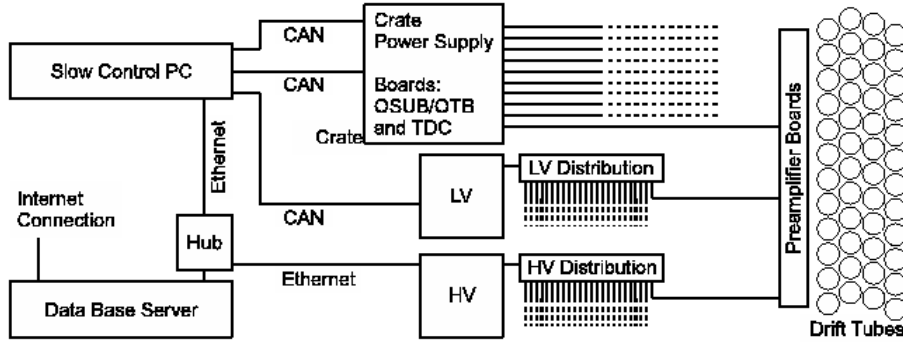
Slow Control PC

CAN

CAN

Crate Power Supply

Boards: OSUB/OTB and TDC

Crate

Ethernet

CAN

LV

LV Distribution

Internet Connection

Hub

Ethernet

HV

HV Distribution

Data Base Server

Preamplifier Boards

Drift Tubes